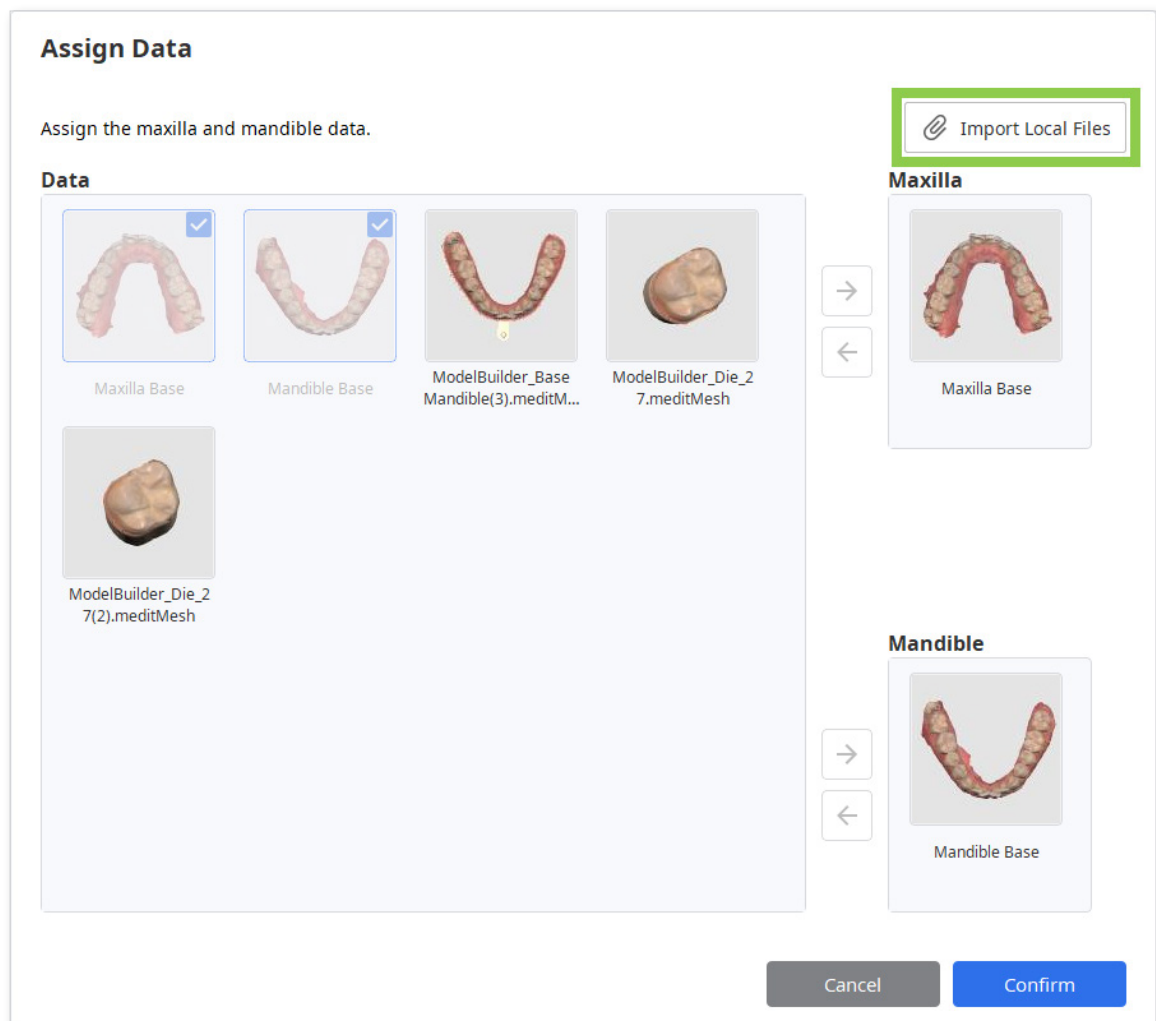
Assign Data

Assign the maxilla and mandible data.

Import Local Files

Data

Maxilla Base

Mandible Base

ModelBuilder_Base Mandible(3).meditM...

ModelBuilder_Die_27.meditMesh

ModelBuilder_Die_27(2).meditMesh

Maxilla

Maxilla Base

Mandible

Mandible Base

Cancel

Confirm